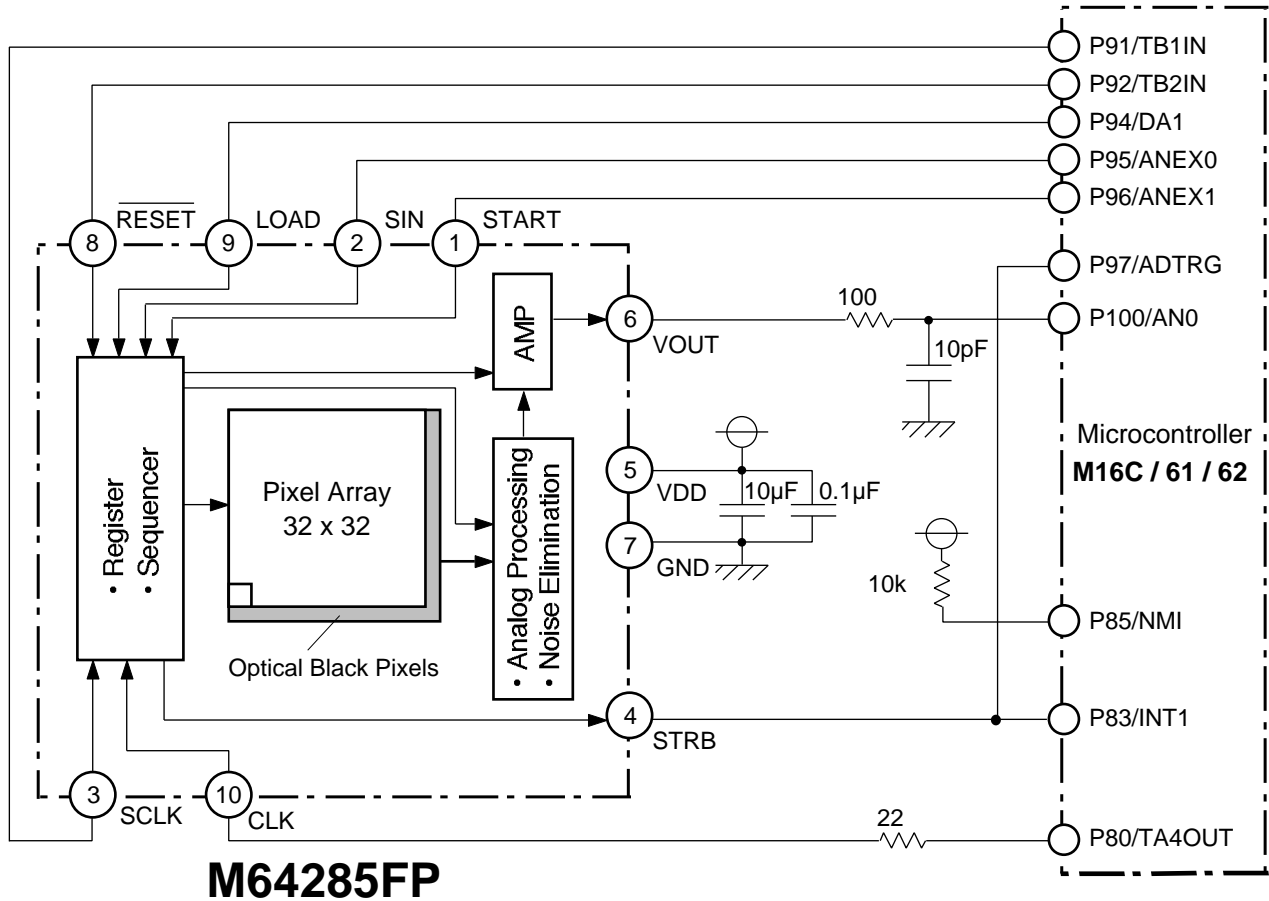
P91/TB1IN
P92/TB2IN
P94/DA1
P95/ANEX0
P96/ANEX1
8 $\overline{RESET}$ 9 LOAD 2 SIN 1 START
P97/ADTRG
AMP
6 VOUT
100
P100/AN0
10pF
Microcontroller
M16C / 61 / 62
• Register
• Sequencer
Pixel Array
32 x 32
• Analog Processing
• Noise Elimination
5 VDD
10μF
0.1μF
7 GND
10k
P85/NMI
Optical Black Pixels
4 STRB
P83/INT1
3 SCLK
10 CLK
22
P80/TA4OUT
M64285FP